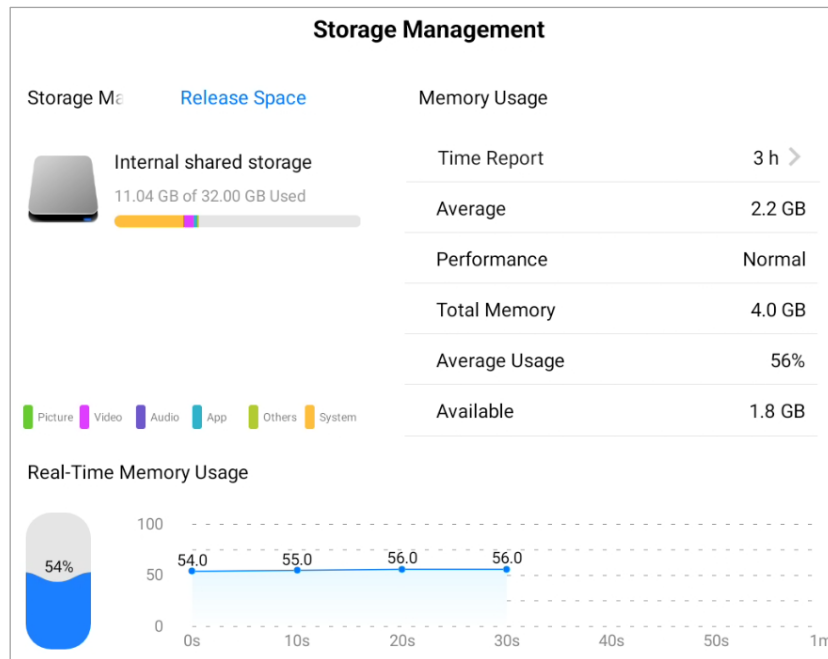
Storage Management

Storage Ma Release Space

Internal shared storage

11.04 GB of 32.00 GB Used

Picture Video Audio App Others System

Memory Usage

| Time Report | 3 h > |
|---|---|
| Average | 2.2 GB |
| Performance | Normal |
| Total Memory | 4.0 GB |
| Average Usage | 56% |
| Available | 1.8 GB |

Real-Time Memory Usage

54%

100
50
0

54.0 55.0 56.0 56.0

0s 10s 20s 30s 40s 50s 1m